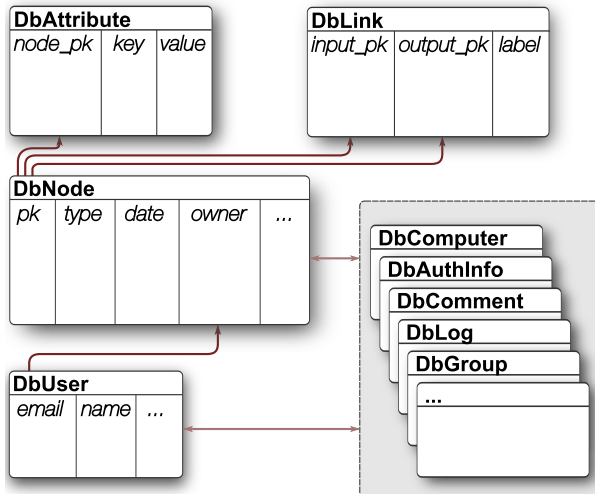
DbAttribute

| node_pk | key | value |
|---|---|---|

DbLink

| input_pk | output_pk | label |
|---|---|---|

DbNode

| pk | type | date | owner | ... |
|---|---|---|---|---|

DbUser

| email | name | ... |
|---|---|---|

DbComputer
DbAuthInfo
DbComment
DbLog
DbGroup
...